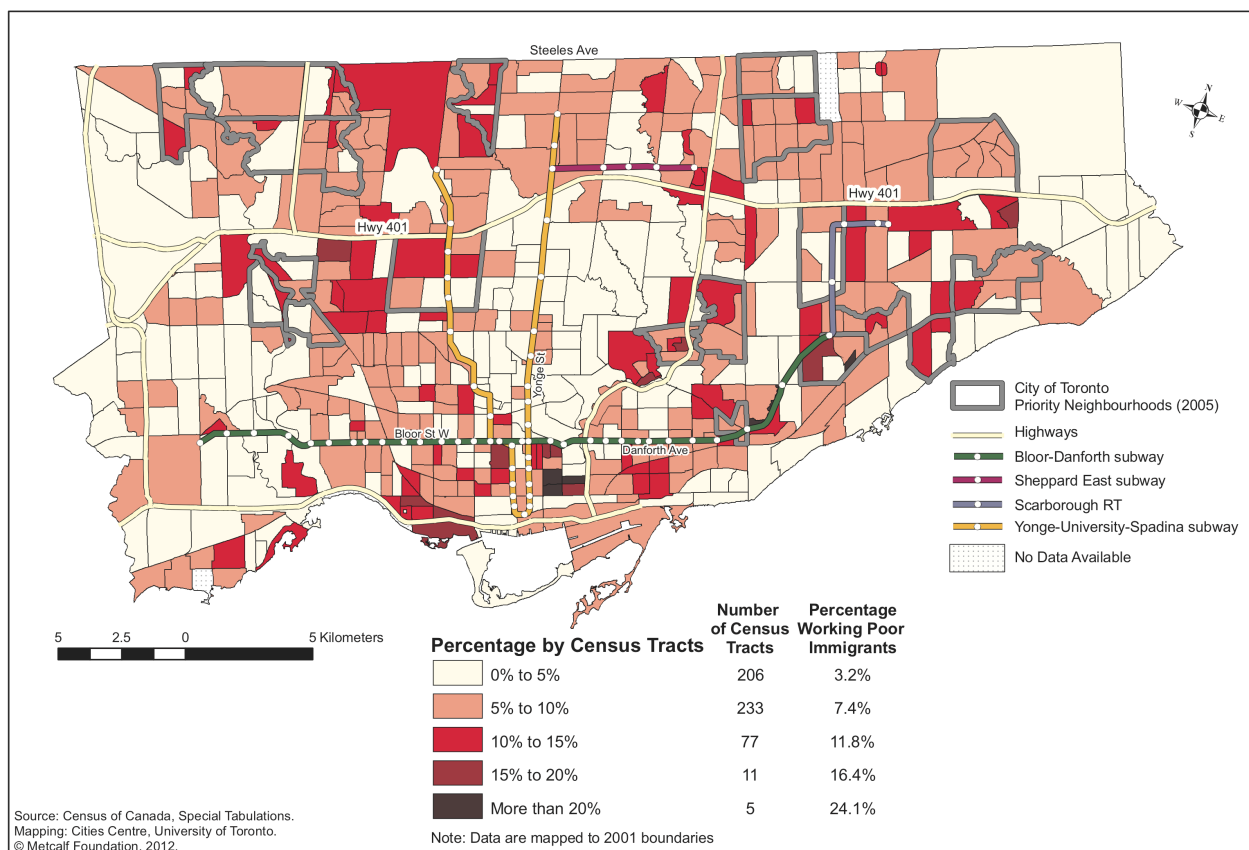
Steeles Ave

N
W E
S

Hwy 401

Hwy 401

Yonge St

Bloor St W

Danforth Ave

City of Toronto Priority Neighbourhoods (2005)

Highways

Bloor-Danforth subway

Sheppard East subway

Scarborough RT

Yonge-University-Spadina subway

No Data Available

5 2.5 0 5 Kilometers

| Percentage by Census Tracts | Number of Census Tracts | Percentage Working Poor Immigrants |
|---|---|---|
| 0% to 5% | 206 | 3.2% |
| 5% to 10% | 233 | 7.4% |
| 10% to 15% | 77 | 11.8% |
| 15% to 20% | 11 | 16.4% |
| More than 20% | 5 | 24.1% |

Note: Data are mapped to 2001 boundaries

Source: Census of Canada, Special Tabulations.
Mapping: Cities Centre, University of Toronto.
© Metcalf Foundation, 2012.